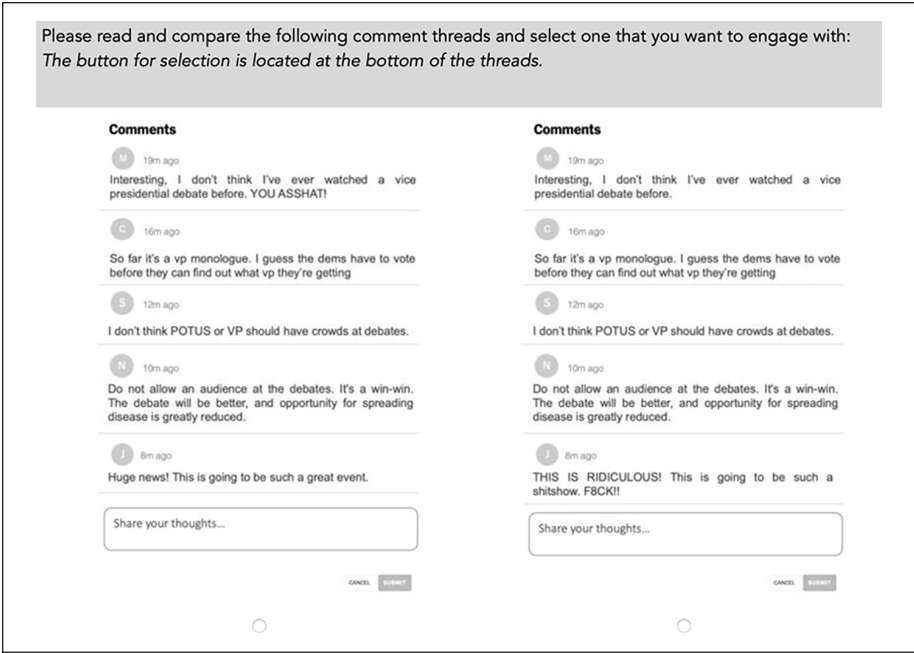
Please read and compare the following comment threads and select one that you want to engage with:
*The button for selection is located at the bottom of the threads.*

**Comments**

M 19m ago
Interesting, I don't think I've ever watched a vice presidential debate before. YOU ASSHAT!

C 16m ago
So far it's a vp monologue. I guess the dems have to vote before they can find out what vp they're getting

S 12m ago
I don't think POTUS or VP should have crowds at debates.

N 10m ago
Do not allow an audience at the debates. It's a win-win. The debate will be better, and opportunity for spreading disease is greatly reduced.

J 8m ago
Huge news! This is going to be such a great event.

Share your thoughts...

CANCEL SUBMIT

**Comments**

M 19m ago
Interesting, I don't think I've ever watched a vice presidential debate before.

C 16m ago
So far it's a vp monologue. I guess the dems have to vote before they can find out what vp they're getting

S 12m ago
I don't think POTUS or VP should have crowds at debates.

N 10m ago
Do not allow an audience at the debates. It's a win-win. The debate will be better, and opportunity for spreading disease is greatly reduced.

J 8m ago
THIS IS RIDICULOUS! This is going to be such a shitshow. F8CK!!

Share your thoughts...

CANCEL SUBMIT